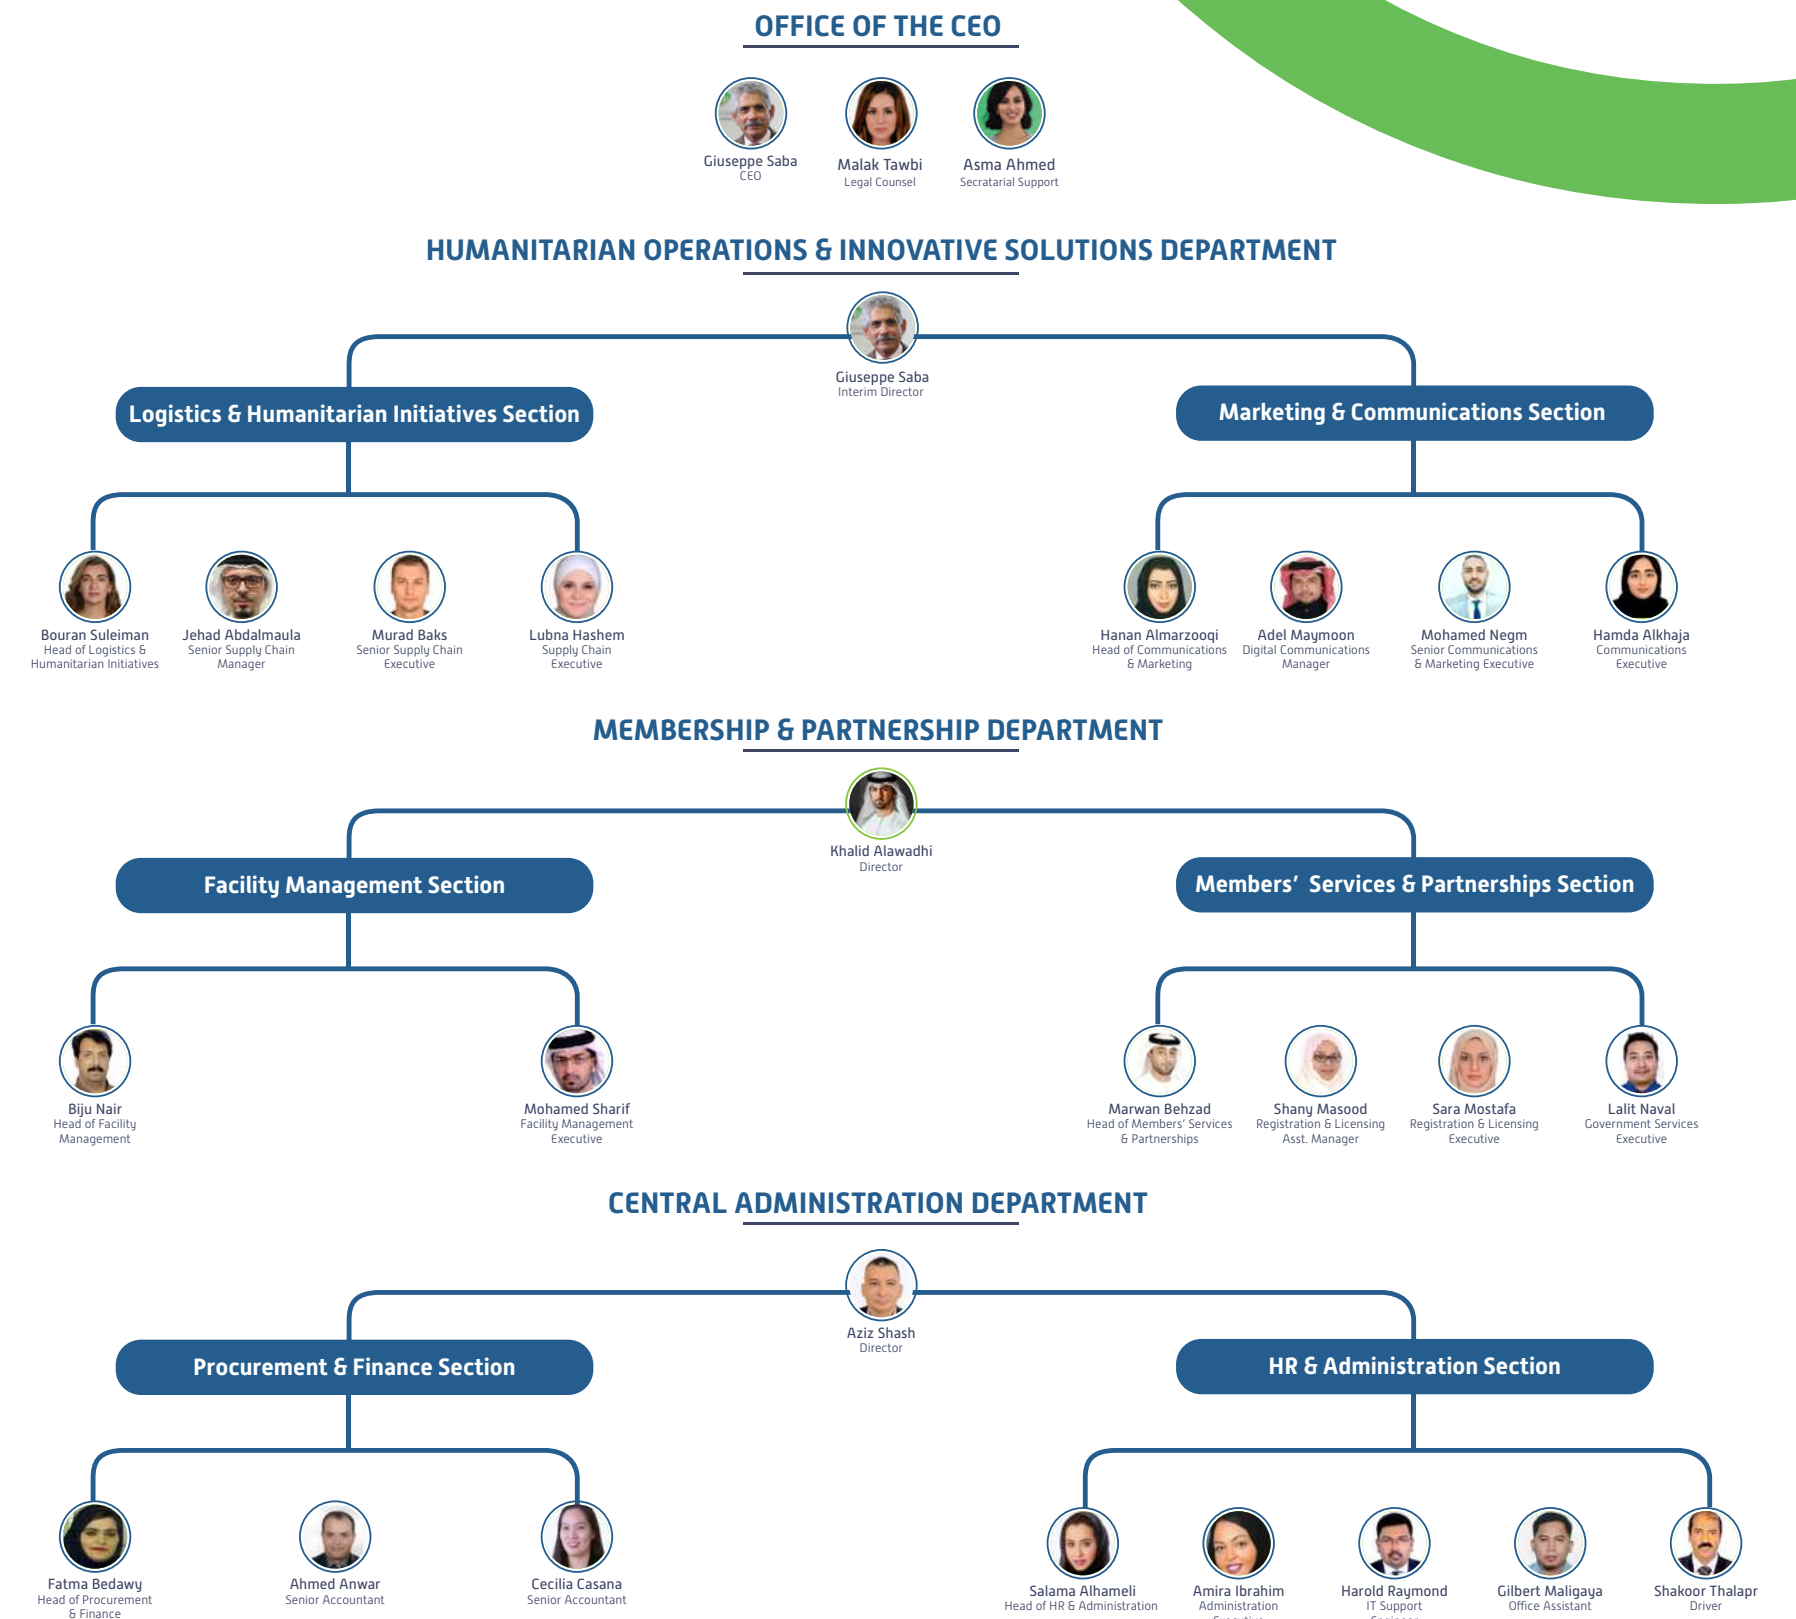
OFFICE OF THE CEO

Giuseppe Saba
CEO

Malak Tawbi
Legal Counsel

Asma Ahmed
Secratarial Support

HUMANITARIAN OPERATIONS & INNOVATIVE SOLUTIONS DEPARTMENT

Giuseppe Saba
Interim Director

Logistics & Humanitarian Initiatives Section

Marketing & Communications Section

Bouran Suleiman
Head of Logistics & Humanitarian Initiatives

Jehad Abdalmaula
Senior Supply Chain Manager

Murad Baks
Senior Supply Chain Executive

Lubna Hashem
Supply Chain Executive

Hanan Almarzooqi
Head of Communications & Marketing

Adel Maymoon
Digital Communications Manager

Mohamed Negm
Senior Communications & Marketing Executive

Hamda Alkhaja
Communications Executive

MEMBERSHIP & PARTNERSHIP DEPARTMENT

Khalid Alawadhi
Director

Facility Management Section

Members’ Services & Partnerships Section

Biju Nair
Head of Facility Management

Mohamed Sharif
Facility Management Executive

Marwan Behzad
Head of Members' Services & Partnerships

Shany Masood
Registration & Licensing Asst. Manager

Sara Mostafa
Registration & Licensing Executive

Lalit Naval
Government Services Executive

CENTRAL ADMINISTRATION DEPARTMENT

Aziz Shash
Director

Procurement & Finance Section

HR & Administration Section

Fatma Bedawy
Head of Procurement & Finance

Ahmed Anwar
Senior Accountant

Cecilia Casana
Senior Accountant

Salama Alhameli
Head of HR & Administration

Amira Ibrahim
Administration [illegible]

Harold Raymond
IT Support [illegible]

Gilbert Maligaya
Office Assistant

Shakoor Thalapr
Driver